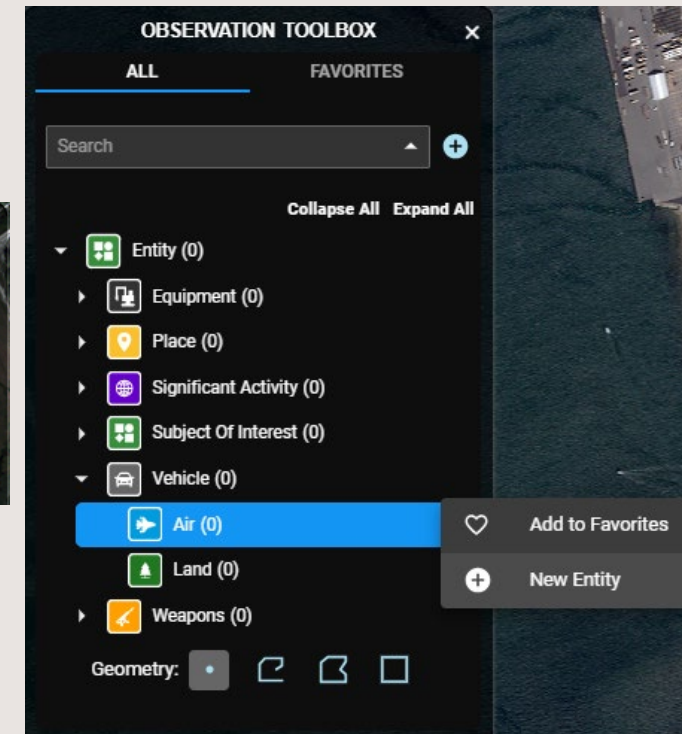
OBSERVATION TOOLBOX ×

ALL FAVORITES

Search

Collapse All Expand All

Entity (0)

Equipment (0)

Place (0)

Significant Activity (0)

Subject Of Interest (0)

Vehicle (0)

Air (0)

Land (0)

Weapons (0)

Geometry:

Add to Favorites

New Entity